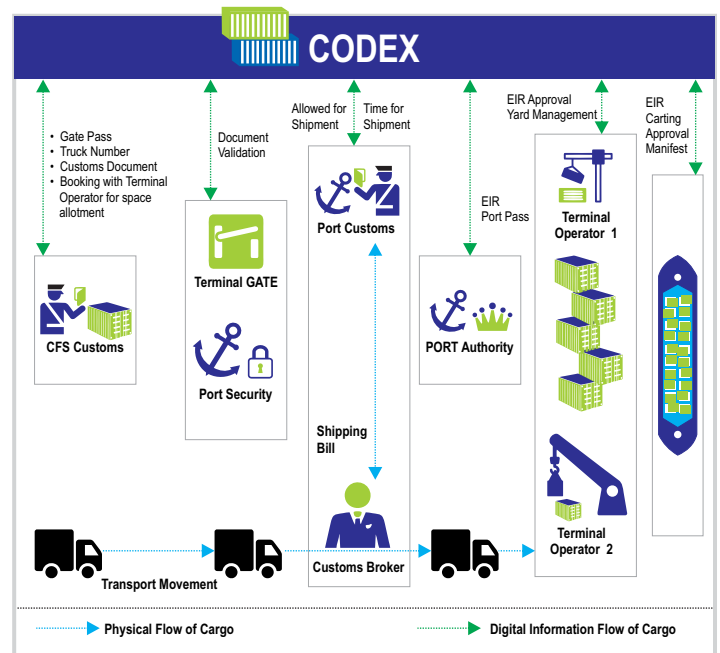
CODEX

• Gate Pass
• Truck Number
• Customs Document
• Booking with Terminal Operator for space allotment

CFS Customs

Document Validation

Terminal GATE

Port Security

Allowed for Shipment

Time for Shipment

Port Customs

Shipping Bill

Customs Broker

EIR Port Pass

PORT Authority

EIR Approval Yard Management

Terminal Operator 1

Terminal Operator 2

EIR Carting Approval Manifest

Transport Movement

Physical Flow of Cargo

Digital Information Flow of Cargo